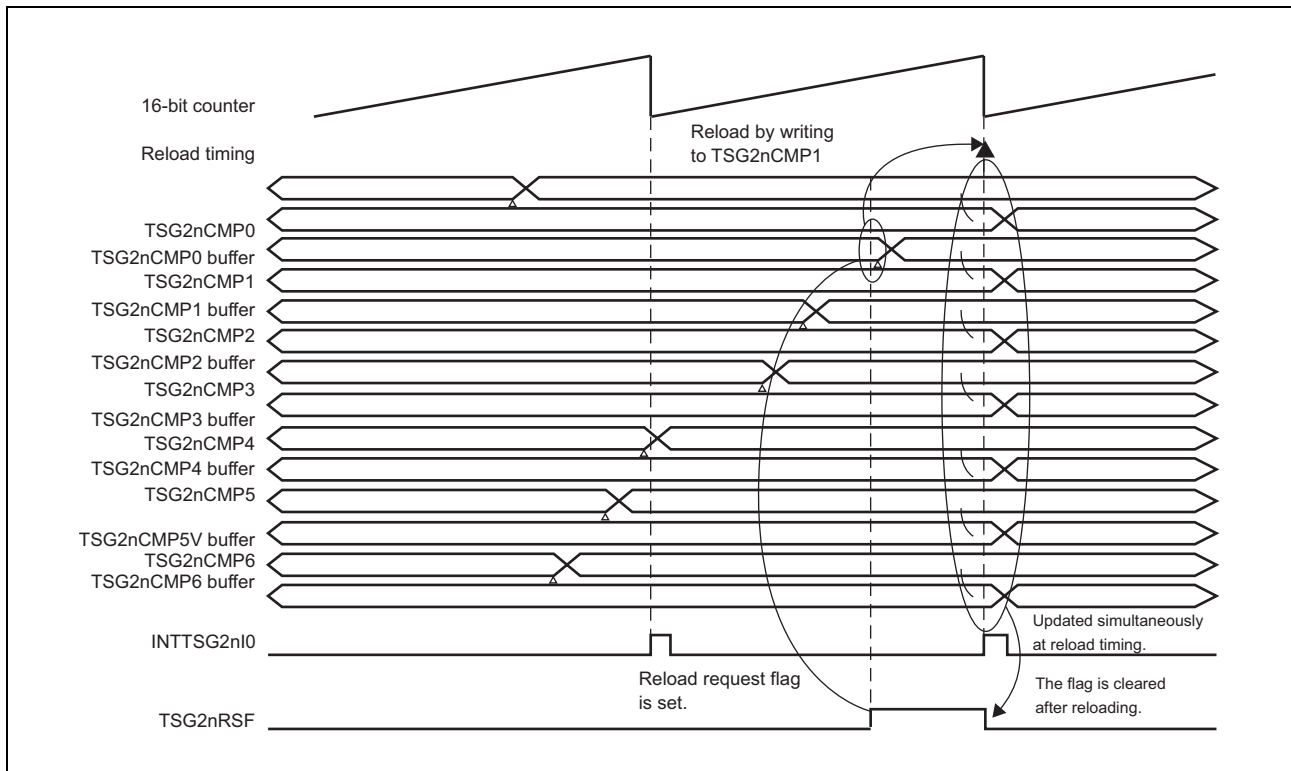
16-bit counter

Reload timing

Reload by writing to TSG2nCMP1

TSG2nCMP0

TSG2nCMP0 buffer

TSG2nCMP1

TSG2nCMP1 buffer

TSG2nCMP2

TSG2nCMP2 buffer

TSG2nCMP3

TSG2nCMP3 buffer

TSG2nCMP4

TSG2nCMP4 buffer

TSG2nCMP5

TSG2nCMP5V buffer

TSG2nCMP6

TSG2nCMP6 buffer

Updated simultaneously at reload timing.

INTTSG2nI0

Reload request flag is set.

The flag is cleared after reloading.

TSG2nRSF